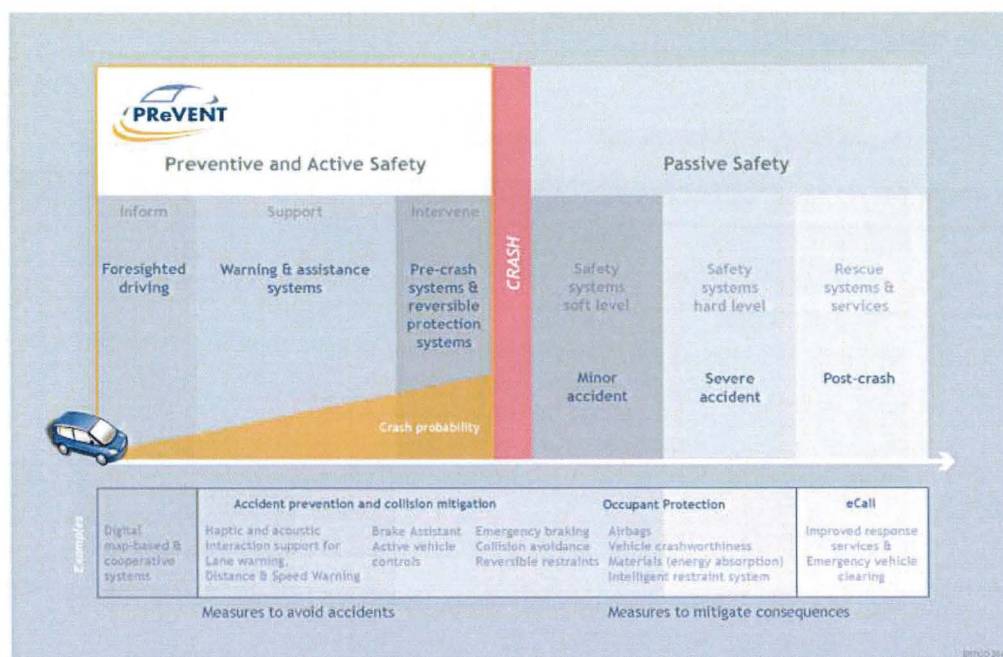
PReVENT

Preventive and Active Safety

Passive Safety

Inform

Support

Intervene

CRASH

Foresighted driving

Warning & assistance systems

Pre-crash systems & reversible protection systems

Safety systems soft level

Safety systems hard level

Rescue systems & services

Minor accident

Severe accident

Post-crash

Crash probability

Examples

Accident prevention and collision mitigation

Occupant Protection

eCall

Digital map-based & cooperative systems

Haptic and acoustic interaction support for Lane warning, Distance & Speed Warning

Brake Assistant Active vehicle controls

Emergency braking Collision avoidance Reversible restraints

Airbags Vehicle crashworthiness Materials (energy absorption) Intelligent restraint system

Improved response services & Emergency vehicle clearing

Measures to avoid accidents

Measures to mitigate consequences